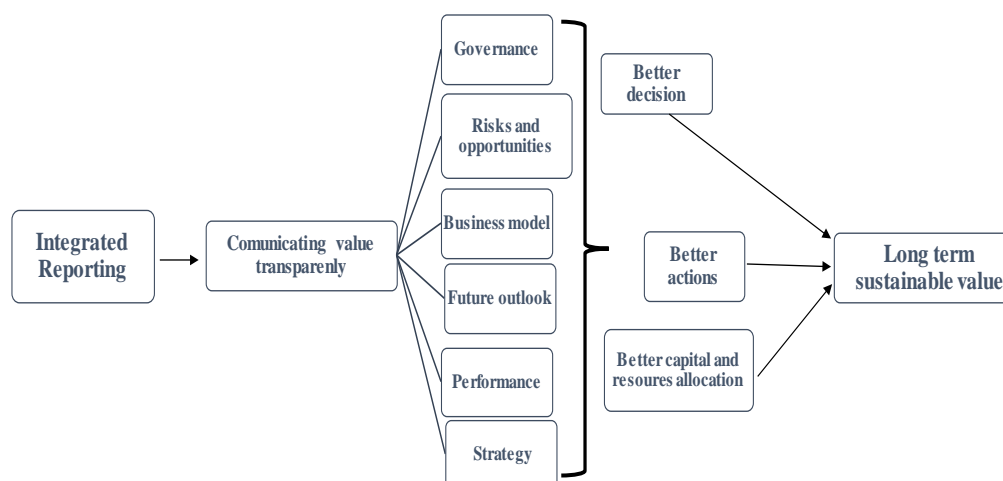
Integrated Reporting

Comunicating value transparenly

Governance

Risks and opportunities

Business model

Future outlook

Performance

Strategy

Better decision

Better actions

Better capital and resoures allocation

Long term sustainable value